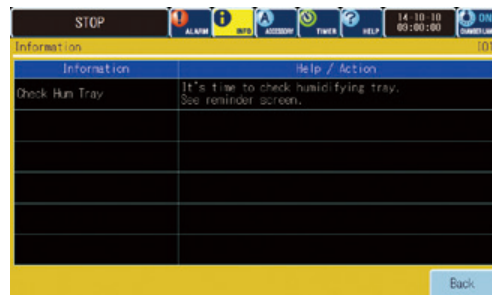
STOP
ALARM
INFO
ACCESSORY
TIMER
HELP
14-10-10
00:00:00
ON
CHAMBER LAMP
Information
[01

| Information | Help / Action |
|---|---|
| Check Hum Tray | It's time to check humidifying tray. See reminder screen. |
| | |
| | |
| | |
| | |
| | |

Back